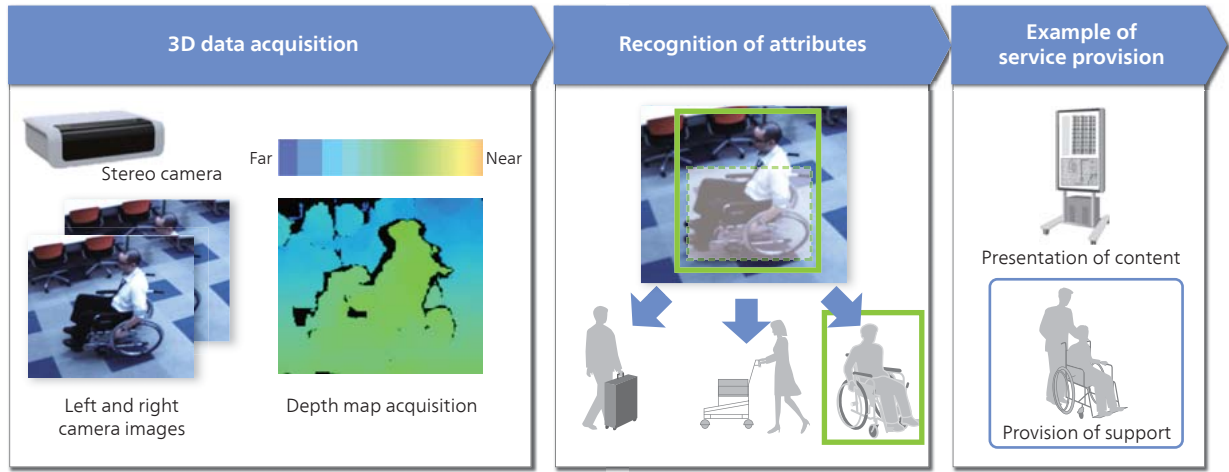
3D data acquisition

Stereo camera

Far

Near

Left and right camera images

Depth map acquisition

Recognition of attributes

Example of service provision

Presentation of content

Provision of support